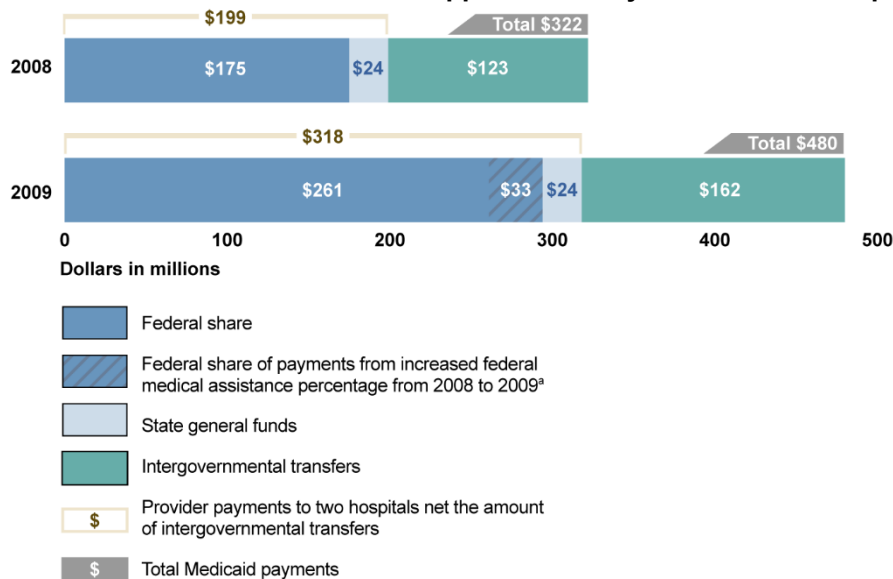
$199

Total $322

2008

$175

$24

$123

$318

Total $480

2009

$261

$33

$24

$162

0

100

200

300

400

500

Dollars in millions

Federal share

Federal share of payments from increased federal medical assistance percentage from 2008 to 2009$^a$

State general funds

Intergovernmental transfers

$

Provider payments to two hospitals net the amount of intergovernmental transfers

$

Total Medicaid payments